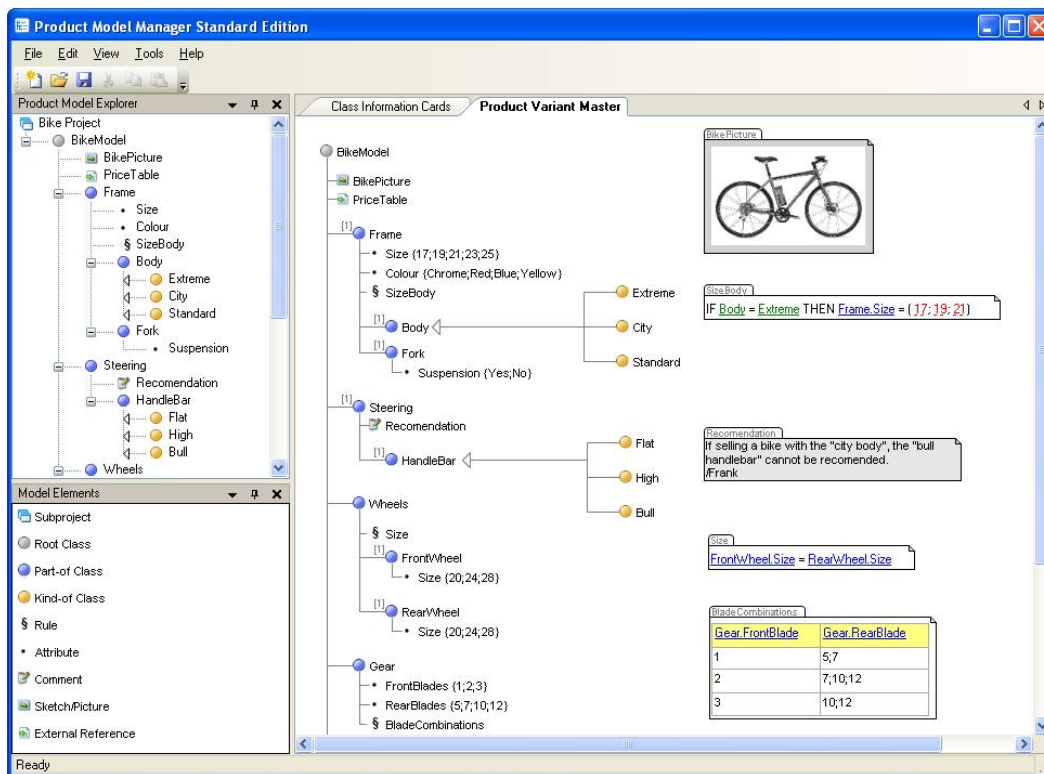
Product Model Manager Standard Edition

File Edit View Tools Help

Product Model Explorer

Bike Project
BikeModel
BikePicture
PriceTable
Frame
Size
Colour
§ SizeBody
Body
Extreme
City
Standard
Fork
Suspension
Steering
Recomendation
HandleBar
Flat
High
Bull
Wheels

Model Elements

Subproject
Root Class
Part-of Class
Kind-of Class
§ Rule
Attribute
Comment
Sketch/Picture
External Reference

Class Information Cards
Product Variant Master

BikeModel
BikePicture
PriceTable
[1] Frame
Size {17;19;21;23;25}
Colour {Chrome;Red;Blue;Yellow}
§ SizeBody
[1] Body
Extreme
City
Standard
[1] Fork
Suspension {Yes;No}
[1] Steering
Recomendation
[1] HandleBar
Flat
High
Bull
Wheels
§ Size
[1] FrontWheel
Size {20;24;28}
[1] RearWheel
Size {20;24;28}
Gear
FrontBlades {1;2;3}
RearBlades {5;7;10;12}
§ BladeCombinations

BikePicture

SizeBody
IF Body = Extreme THEN Frame.Size = {17;19;21}

Recomendation
If selling a bike with the "city body", the "bull handlebar" cannot be recomended.
/Frank

Size
FrontWheel.Size = RearWheel.Size

BladeCombinations

| Gear.FrontBlade | Gear.RearBlade |
|---|---|
| 1 | 5;7 |
| 2 | 7;10;12 |
| 3 | 10;12 |

Ready